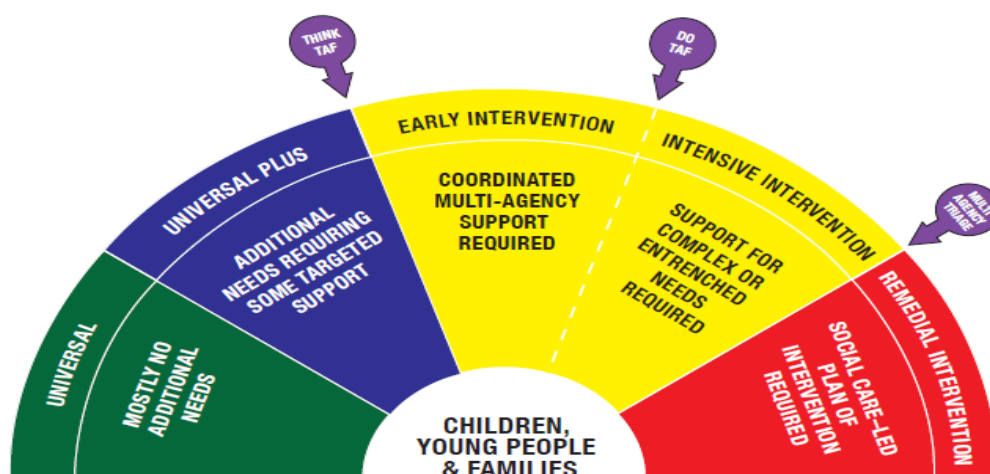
THINK TAF

DO TAF

MULTI AGENCY TRIAGE

UNIVERSAL

MOSTLY NO ADDITIONAL NEEDS

UNIVERSAL PLUS

ADDITIONAL NEEDS REQUIRING SOME TARGETED SUPPORT

EARLY INTERVENTION

COORDINATED MULTI-AGENCY SUPPORT REQUIRED

INTENSIVE INTERVENTION

SUPPORT FOR COMPLEX OR ENTRENCHED NEEDS REQUIRED

REMEDIAL INTERVENTION

SOCIAL CARE-LED PLAN OF INTERVENTION REQUIRED

CHILDREN, YOUNG PEOPLE & FAMILIES